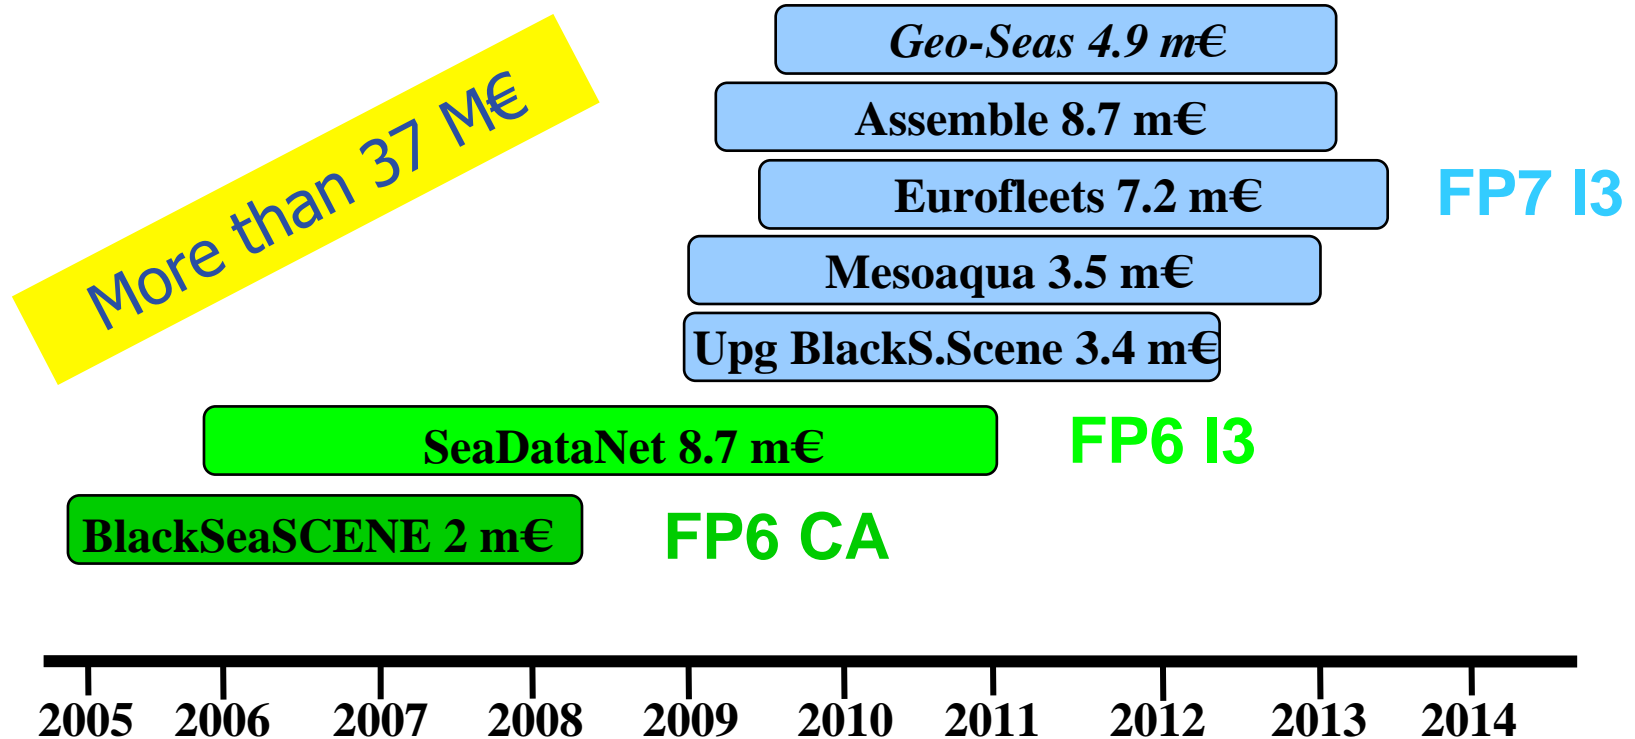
More than 37 M€

Geo-Seas 4.9 m€

Assemble 8.7 m€

Eurofleets 7.2 m€

FP7 I3

Mesoaqua 3.5 m€

Upg BlackS.Scene 3.4 m€

SeaDataNet 8.7 m€

FP6 I3

BlackSeaSCENE 2 m€

FP6 CA

2005 2006 2007 2008 2009 2010 2011 2012 2013 2014